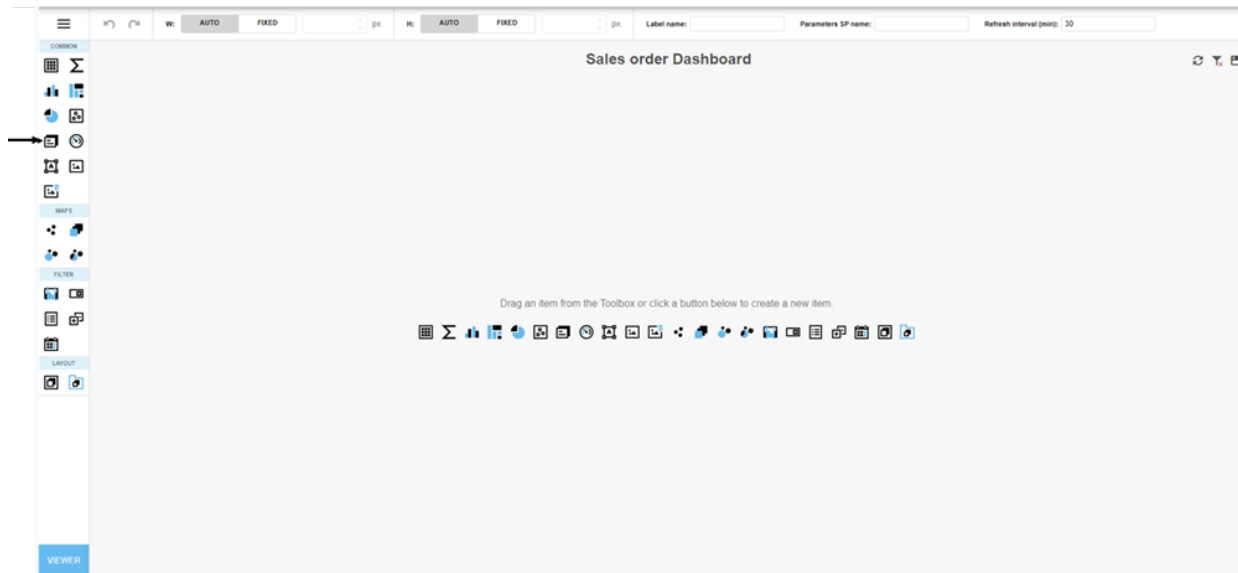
W: AUTO FIXED px H: AUTO FIXED px Label name: Parameters SP name: Refresh interval (min): 30

COMMON

MAPS

FILTER

LAYOUT

VIEWER

Sales order Dashboard

Drag an item from the Toolbox or click a button below to create a new item.